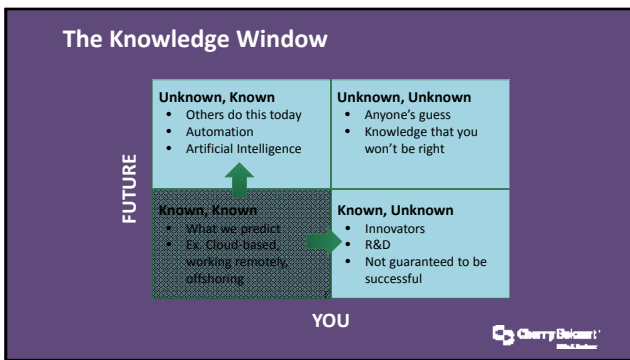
The Knowledge Window

FUTURE

Unknown, Known
- Others do this today
- Automation
- Artificial Intelligence

Unknown, Unknown
- Anyone's guess
- Knowledge that you won't be right

Known, Known
- What we predict
- Ex. Cloud-based, working remotely, offshoring

Known, Unknown
- Innovators
- R&D
- Not guaranteed to be successful

YOU

Cherry Bekaert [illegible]